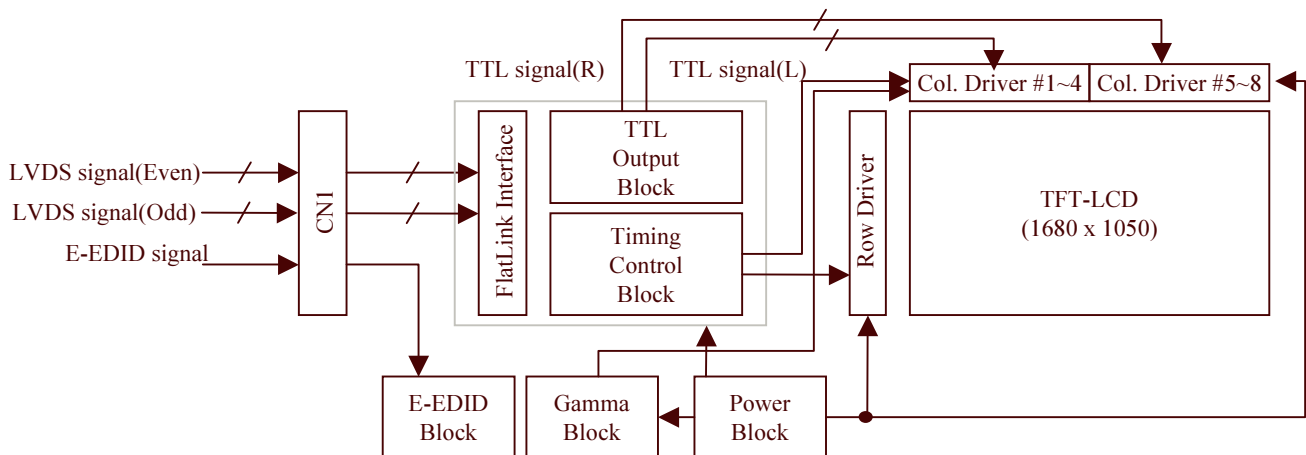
TTL signal(R)

TTL signal(L)

Col. Driver #1~4

Col. Driver #5~8

LVDS signal(Even)

LVDS signal(Odd)

E-EDID signal

CN1

FlatLink Interface

TTL Output Block

Timing Control Block

Row Driver

TFT-LCD
(1680 x 1050)

E-EDID Block

Gamma Block

Power Block